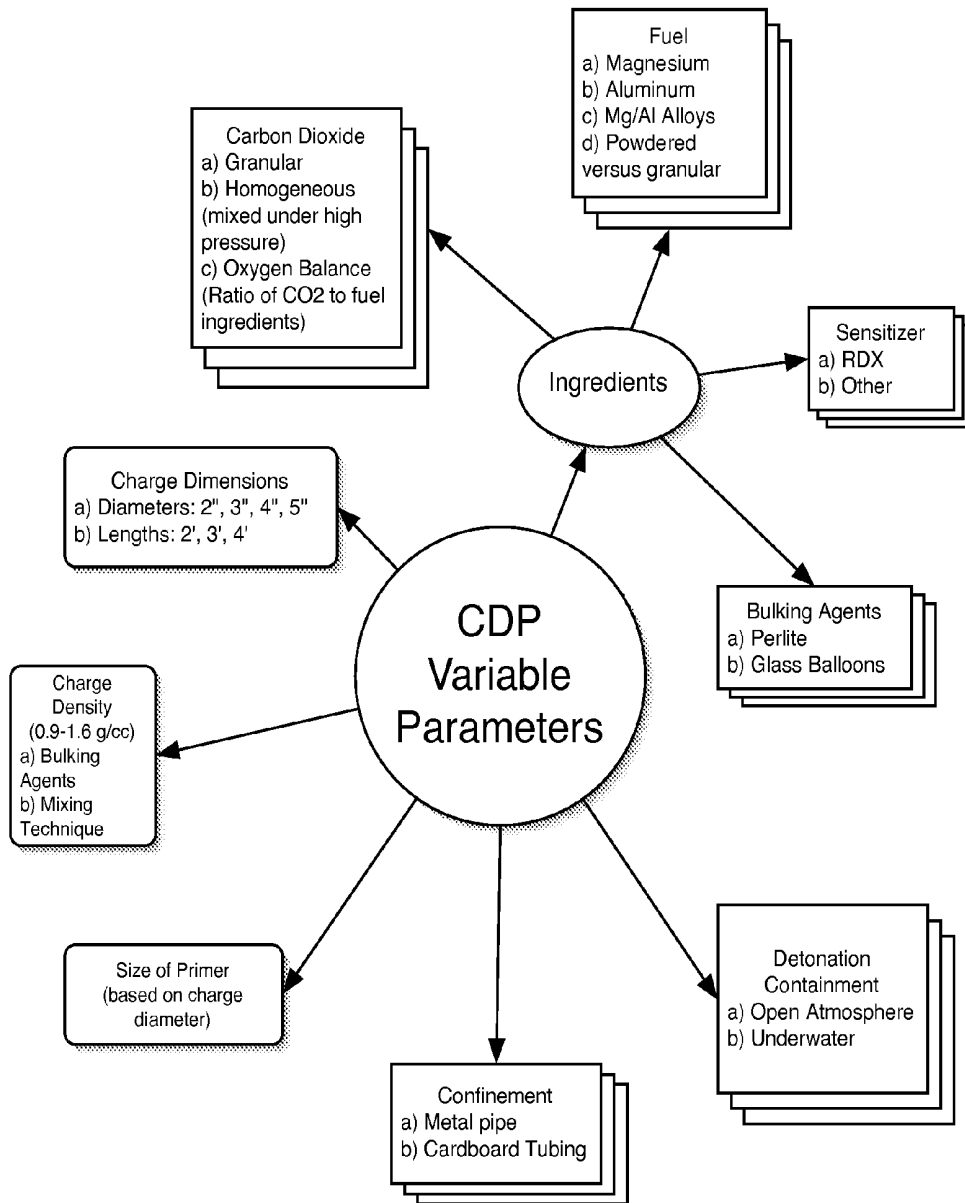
Fuel
a) Magnesium
b) Aluminum
c) Mg/Al Alloys
d) Powdered versus granular

Carbon Dioxide
a) Granular
b) Homogeneous (mixed under high pressure)
c) Oxygen Balance (Ratio of CO2 to fuel ingredients)

Sensitizer
a) RDX
b) Other

Ingredients

Charge Dimensions
a) Diameters: 2", 3", 4", 5"
b) Lengths: 2', 3', 4'

CDP Variable Parameters

Bulking Agents
a) Perlite
b) Glass Balloons

Charge Density (0.9-1.6 g/cc)
a) Bulking Agents
b) Mixing Technique

Size of Primer (based on charge diameter)

Detonation Containment
a) Open Atmosphere
b) Underwater

Confinement
a) Metal pipe
b) Cardboard Tubing